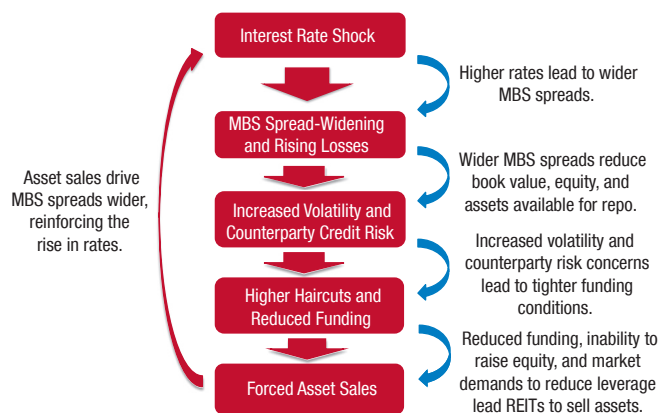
Interest Rate Shock

Higher rates lead to wider MBS spreads.

MBS Spread-Widening and Rising Losses

Wider MBS spreads reduce book value, equity, and assets available for repo.

Increased Volatility and Counterparty Credit Risk

Increased volatility and counterparty risk concerns lead to tighter funding conditions.

Higher Haircuts and Reduced Funding

Reduced funding, inability to raise equity, and market demands to reduce leverage lead REITs to sell assets.

Forced Asset Sales

Asset sales drive MBS spreads wider, reinforcing the rise in rates.